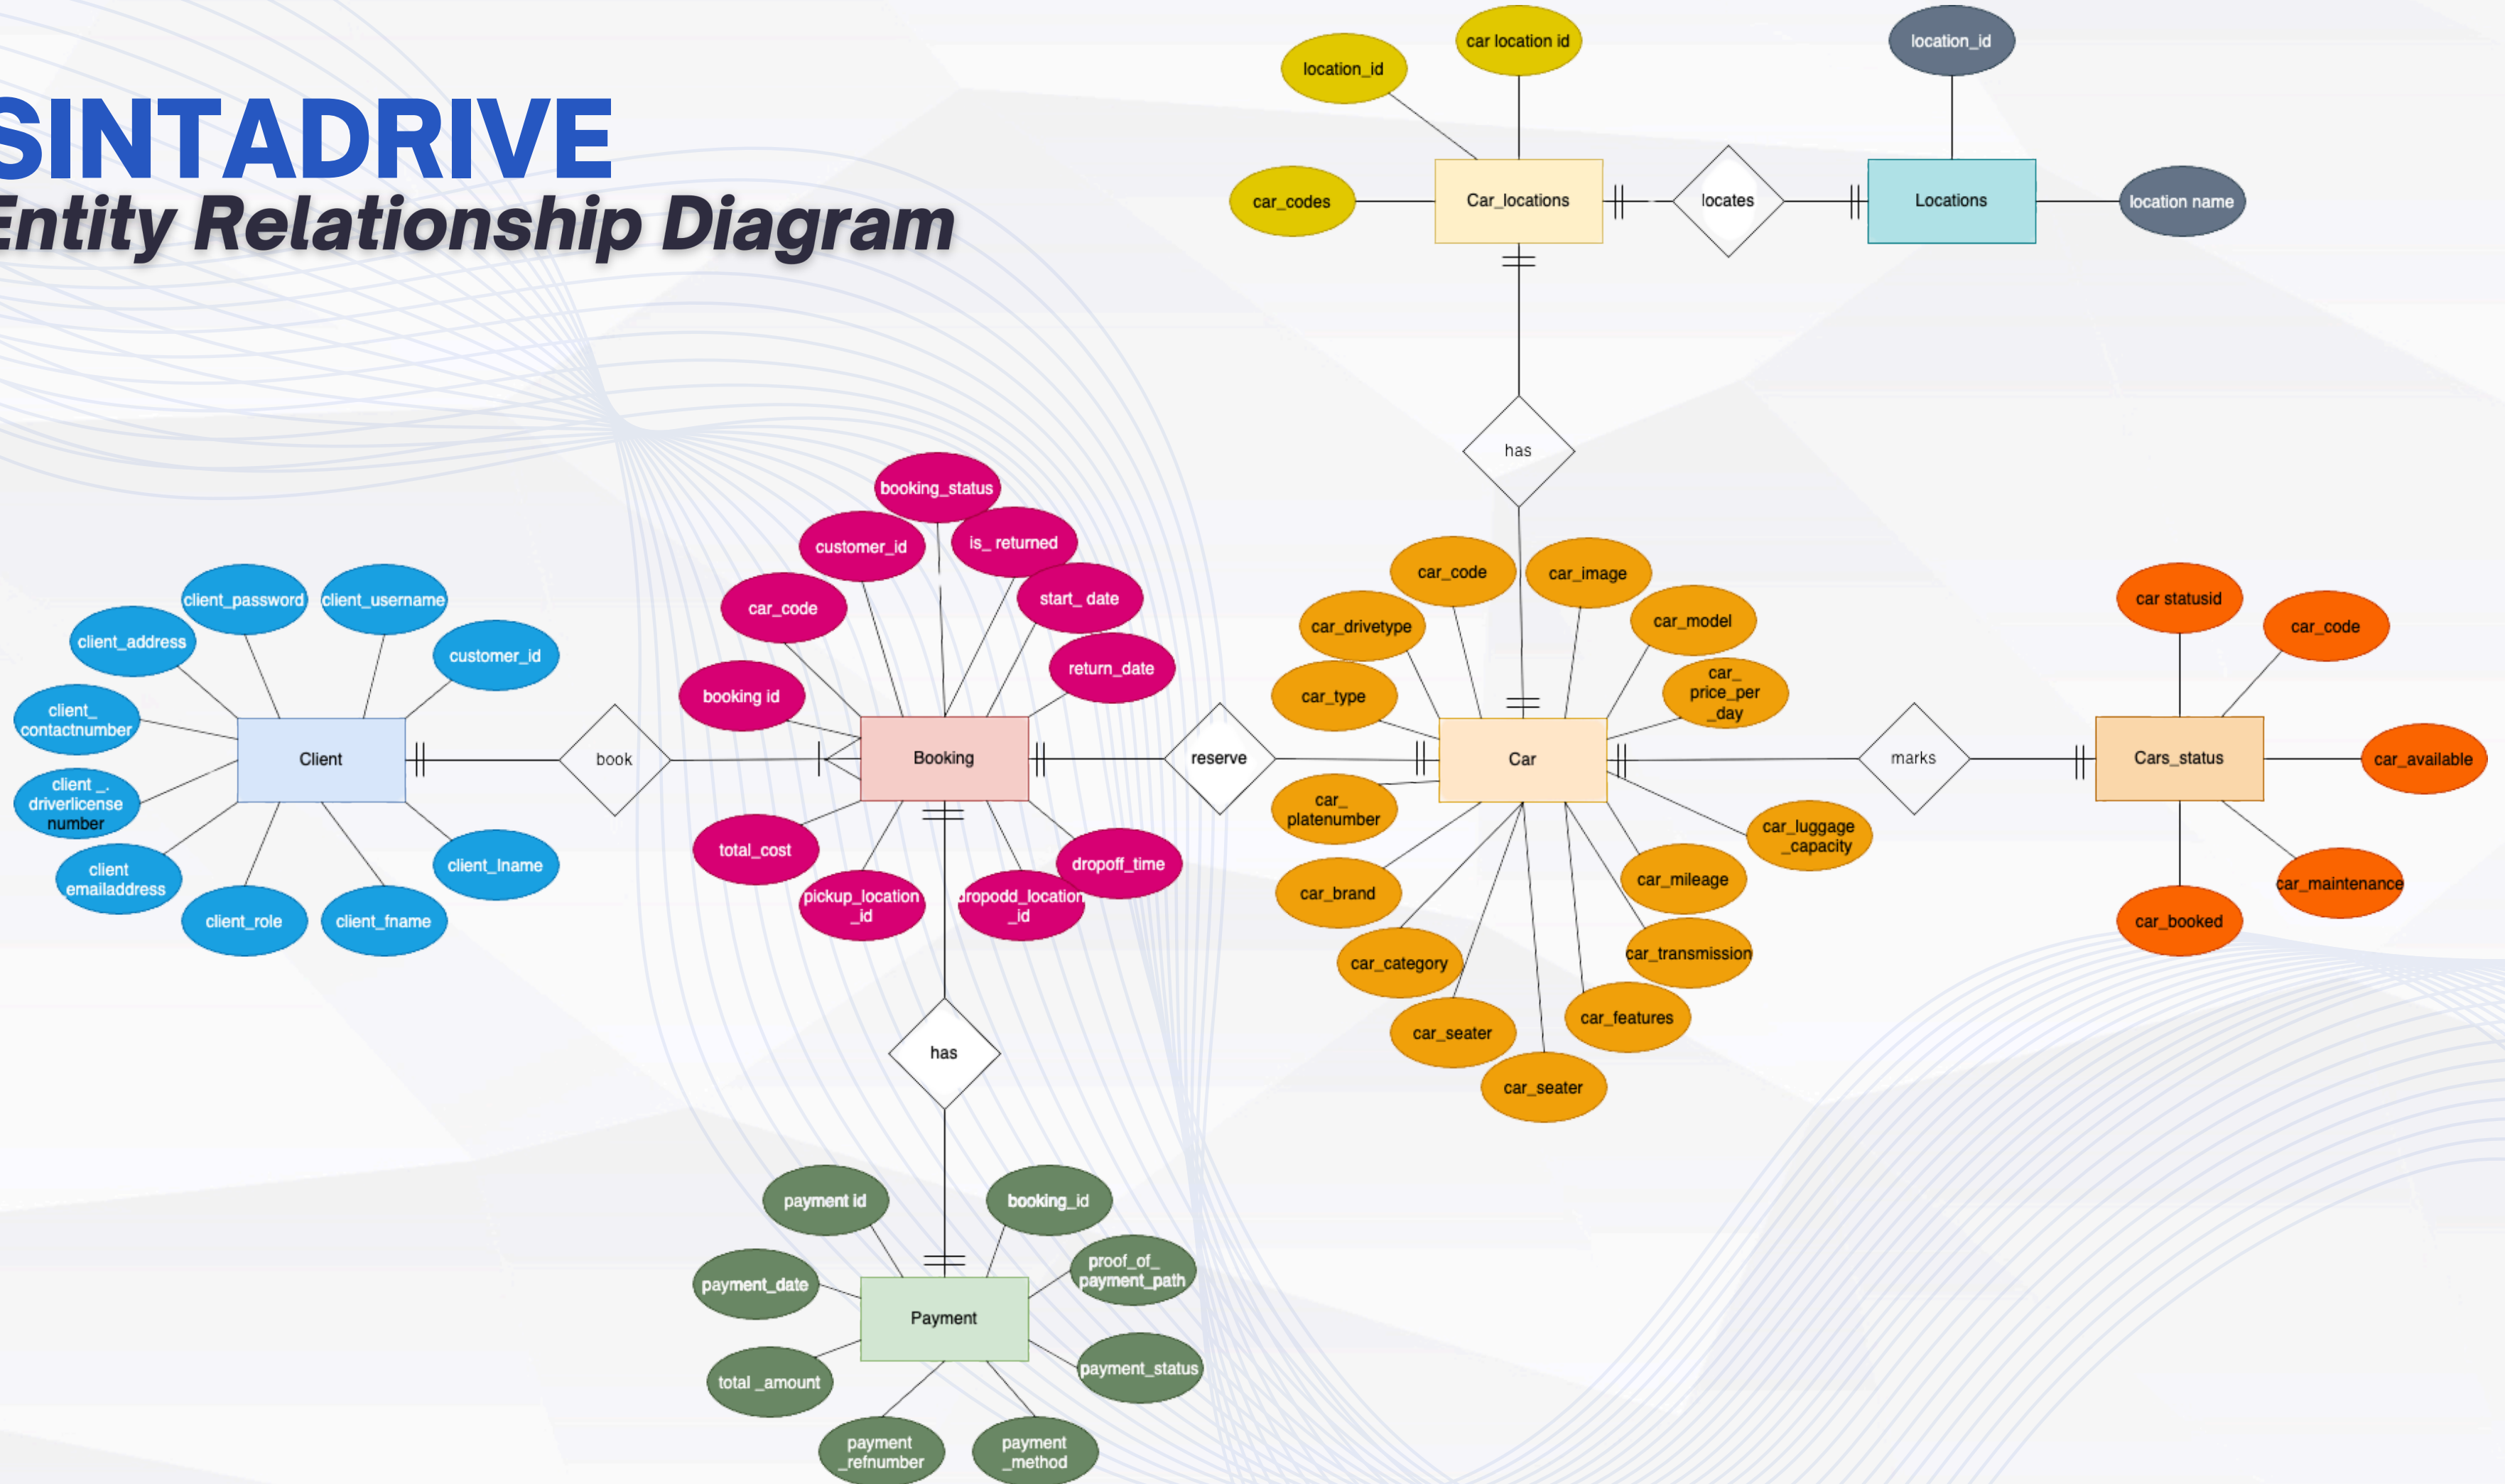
SINTADRIVE
Entity Relationship Diagram

car location id
location_id
location_id
car_codes
Car_locations
locates
Locations
location name
has

booking_status
customer_id
is_ returned
car_code
start_ date
return_date
booking id
Booking
total_cost
pickup_location_id
dropodd_location_id
dropoff_time

client_password
client_username
client_address
customer_id
client_contactnumber
Client
book
client _. driverlicense number
client emailaddress
client_lname
client_role
client_fname

reserve
car_code
car_image
car_drivetype
car_model
car_type
car_ price_per _day
Car
car_ platenumber
car_luggage _capacity
car_brand
car_mileage
car_category
car_transmission
car_seater
car_features
car_seater

marks
car statusid
car_code
Cars_status
car_available
car_maintenance
car_booked

has
payment id
booking_id
payment_date
proof_of_ payment_path
Payment
total _amount
payment_status
payment _refnumber
payment _method